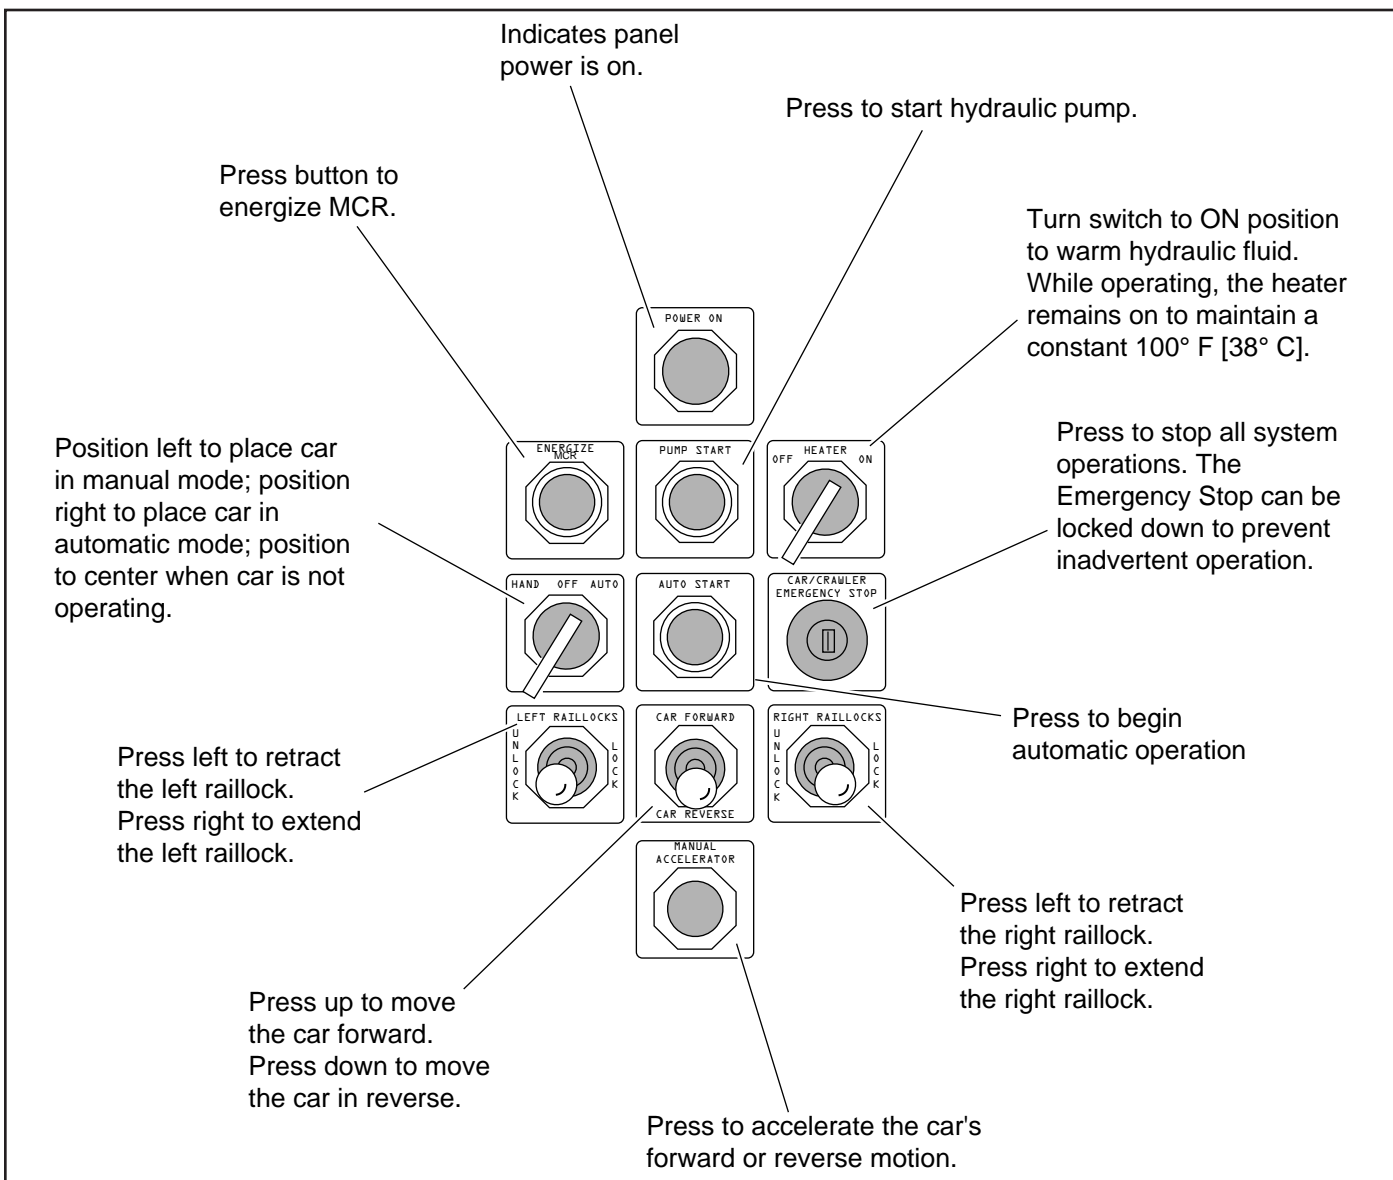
Indicates panel power is on.

Press to start hydraulic pump.

Press button to energize MCR.

Turn switch to ON position to warm hydraulic fluid. While operating, the heater remains on to maintain a constant 100° F [38° C].

POWER ON

Position left to place car in manual mode; position right to place car in automatic mode; position to center when car is not operating.

ENERGIZE MCR

PUMP START

HEATER
OFF ON

Press to stop all system operations. The Emergency Stop can be locked down to prevent inadvertent operation.

HAND OFF AUTO

AUTO START

CAR/CRAWLER EMERGENCY STOP

LEFT RAILLOCKS
UNLOCK LOCK

CAR FORWARD
CAR REVERSE

RIGHT RAILLOCKS
UNLOCK LOCK

Press to begin automatic operation

Press left to retract the left raillock. Press right to extend the left raillock.

MANUAL ACCELERATOR

Press left to retract the right raillock. Press right to extend the right raillock.

Press up to move the car forward. Press down to move the car in reverse.

Press to accelerate the car's forward or reverse motion.